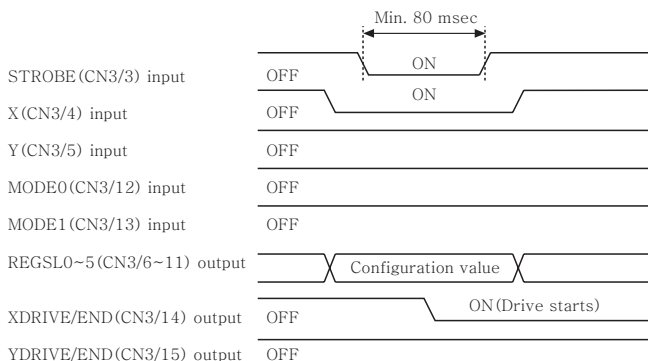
Min. 80 msec

STROBE(CN3/3) input OFF ON

X(CN3/4) input OFF ON

Y(CN3/5) input OFF

MODE0(CN3/12) input OFF

MODE1(CN3/13) input OFF

REGSL0~5(CN3/6~11) output Configuration value

XDRIVE/END(CN3/14) output OFF ON(Drive starts)

YDRIVE/END(CN3/15) output OFF